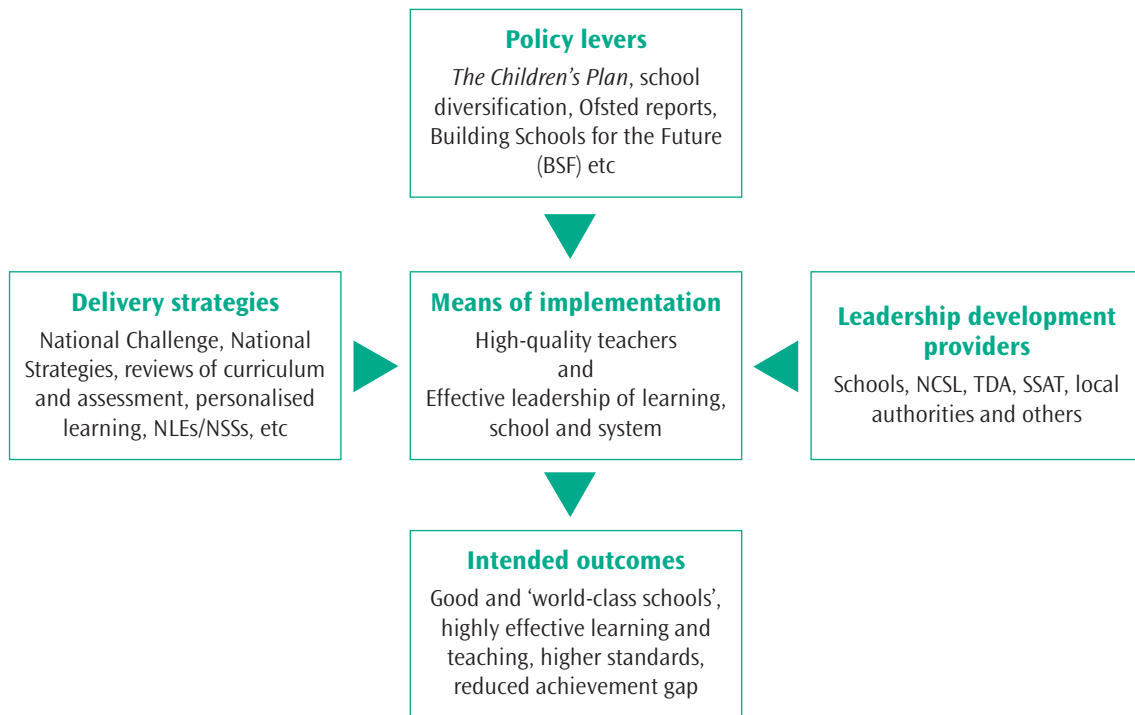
Policy levers

The Children's Plan, school diversification, Ofsted reports, Building Schools for the Future (BSF) etc

Delivery strategies

National Challenge, National Strategies, reviews of curriculum and assessment, personalised learning, NLEs/NSSs, etc

Means of implementation

High-quality teachers and Effective leadership of learning, school and system

Leadership development providers

Schools, NCSL, TDA, SSAT, local authorities and others

Intended outcomes

Good and 'world-class schools', highly effective learning and teaching, higher standards, reduced achievement gap